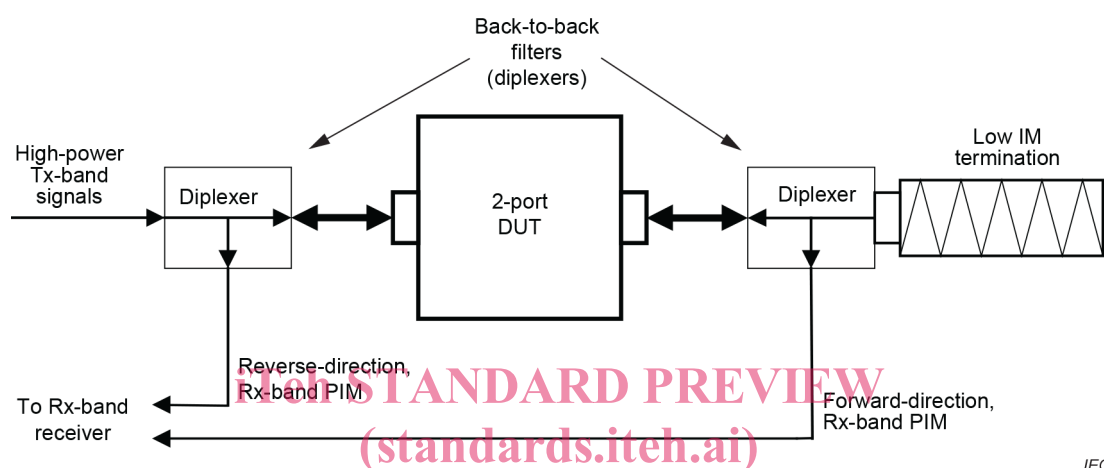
Back-to-back filters (diplexers)

High-power Tx-band signals

Diplexer

2-port DUT

Diplexer

Low IM termination

Reverse-direction, Rx-band PIM

To Rx-band receiver

Forward-direction, Rx-band PIM

iTeh STANDARD PREVIEW
(standards.iteh.ai)

IEC